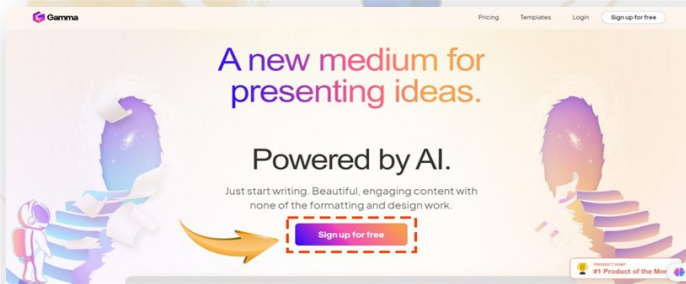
Gamma

Pricing Templates Login Sign up for free

A new medium for presenting ideas.

Powered by AI.

Just start writing. Beautiful, engaging content with none of the formatting and design work.

Sign up for free

PRODUCT HUNT
#1 Product of the Mo